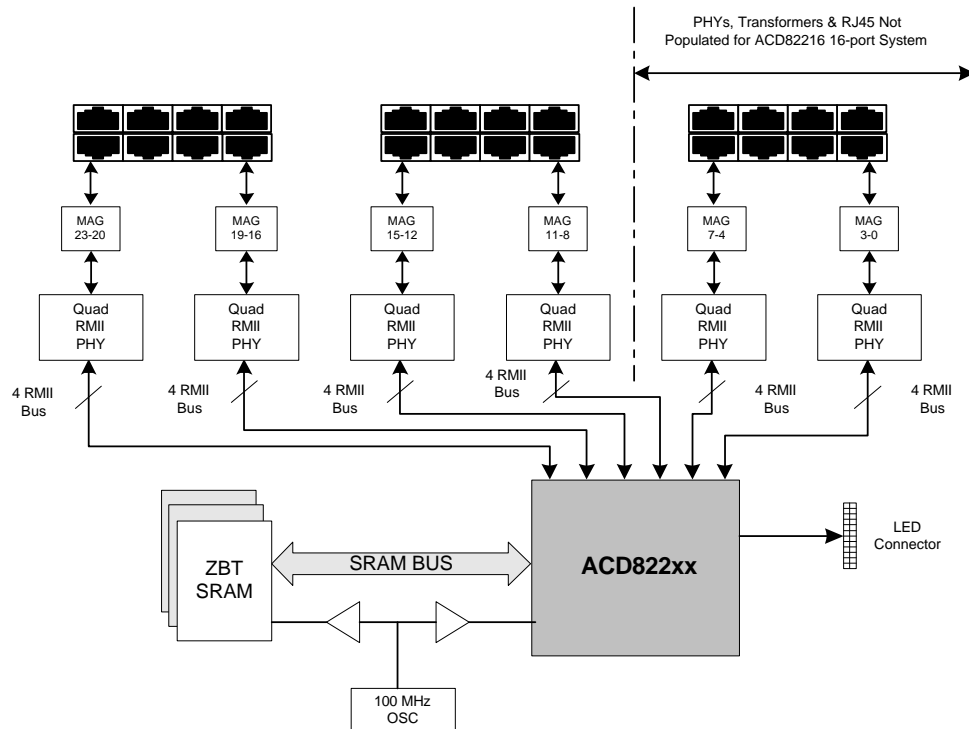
PHYs, Transformers & RJ45 Not Populated for ACD82216 16-port System

MAG 23-20

MAG 19-16

MAG 15-12

MAG 11-8

MAG 7-4

MAG 3-0

Quad RMII PHY

Quad RMII PHY

Quad RMII PHY

Quad RMII PHY

Quad RMII PHY

Quad RMII PHY

4 RMII Bus

4 RMII Bus

4 RMII Bus

4 RMII Bus

4 RMII Bus

4 RMII Bus

ZBT SRAM

SRAM BUS

ACD822xx

LED Connector

100 MHz OSC